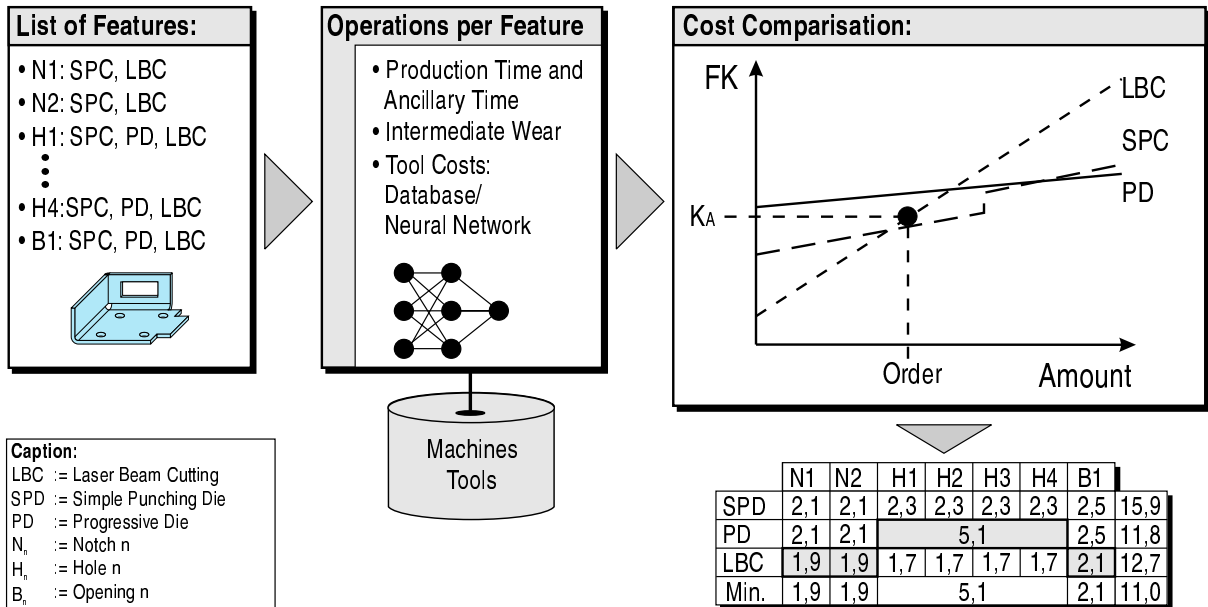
List of Features:

• N1: SPC, LBC
• N2: SPC, LBC
• H1: SPC, PD, LBC
• H4:SPC, PD, LBC
• B1: SPC, PD, LBC

Operations per Feature

• Production Time and Ancillary Time
• Intermediate Wear
• Tool Costs: Database/ Neural Network

Machines Tools

Cost Comparisation:

FK

LBC

SPC

PD

$K_A$

Order

Amount

Caption:
LBC := Laser Beam Cutting
SPD := Simple Punching Die
PD := Progressive Die
$N_n$ := Notch n
$H_n$ := Hole n
$B_n$ := Opening n

| | N1 | N2 | H1 | H2 | H3 | H4 | B1 | |
|---|---|---|---|---|---|---|---|---|
| SPD | 2,1 | 2,1 | 2,3 | 2,3 | 2,3 | 2,3 | 2,5 | 15,9 |
| PD | 2,1 | 2,1 | 5,1 | | | | 2,5 | 11,8 |
| LBC | 1,9 | 1,9 | 1,7 | 1,7 | 1,7 | 1,7 | 2,1 | 12,7 |
| Min. | 1,9 | 1,9 | 5,1 | | | | 2,1 | 11,0 |